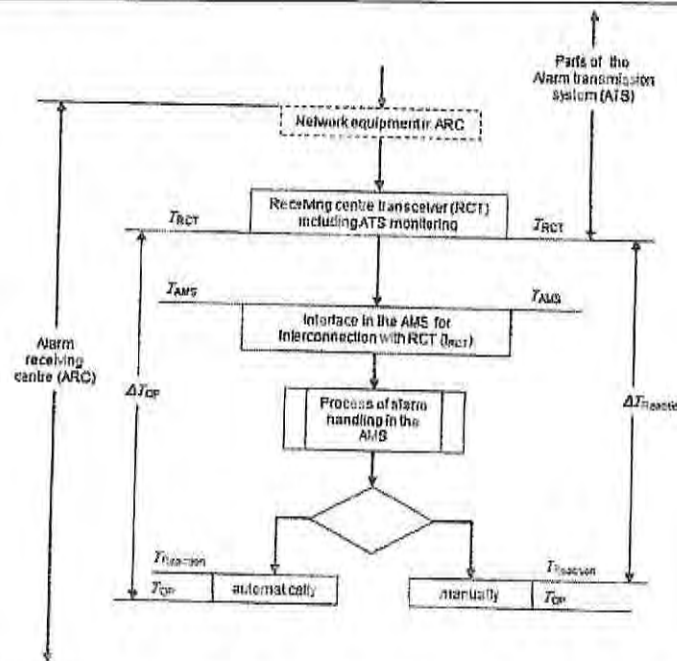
Parts of the Alarm transmission system (ATS)

Network equipment in ARC

Receiving centre transceiver (RCT) including ATS monitoring

$T_{RCT}$

$T_{RCT}$

$T_{AMS}$

$T_{AMS}$

Interface in the AMS for interconnection with RCT ($I_{RCT}$)

Alarm receiving centre (ARC)

$\Delta T_{OP}$

Process of alarm handling in the AMS

$\Delta T_{Reactio}$

$T_{Reaction}$

$T_{OP}$

automatically

$T_{Reaction}$

manually

$T_{OP}$